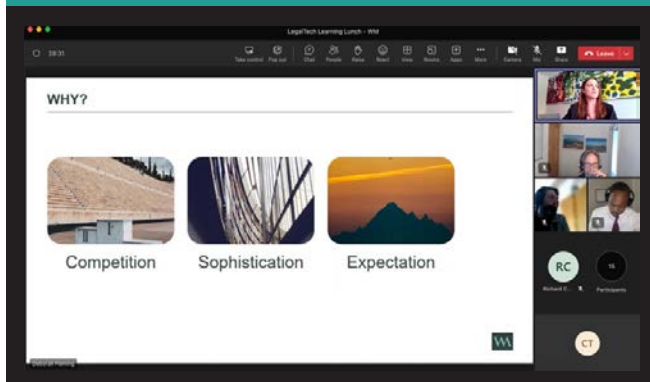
LegalTech Learning Lunch - WM

19:31

Take control Pop out Chat People Raise React View Rooms Apps More Camera Mic Share Leave

WHY?

Competition

Sophistication

Expectation

WM

RC

Richard C...

15

Participants

CT

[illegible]